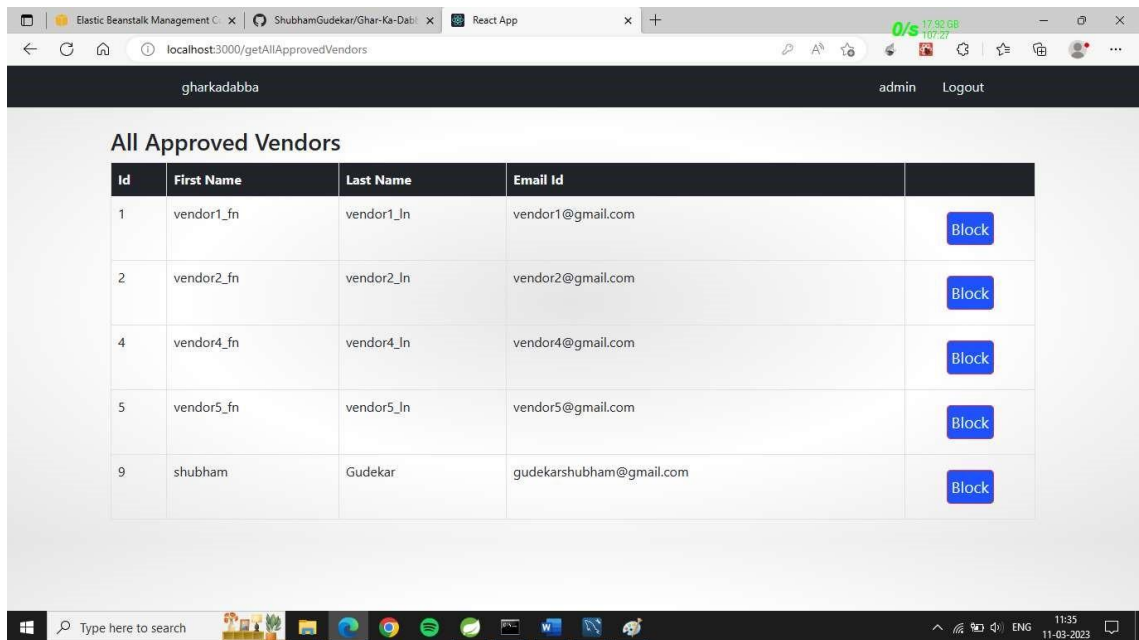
Elastic Beanstalk Management C | ShubhamGudekar/Ghar-Ka-Dabl | React App

0/s 17.92 GB 107.27

localhost:3000/getAllApprovedVendors

gharkadabba

admin Logout

All Approved Vendors

| Id | First Name | Last Name | Email Id | |
|---|---|---|---|---|
| 1 | vendor1_fn | vendor1_ln | vendor1@gmail.com | Block |
| 2 | vendor2_fn | vendor2_ln | vendor2@gmail.com | Block |
| 4 | vendor4_fn | vendor4_ln | vendor4@gmail.com | Block |
| 5 | vendor5_fn | vendor5_ln | vendor5@gmail.com | Block |
| 9 | shubham | Gudekar | gudekarshubham@gmail.com | Block |

Type here to search

ENG 11:35 11-03-2023